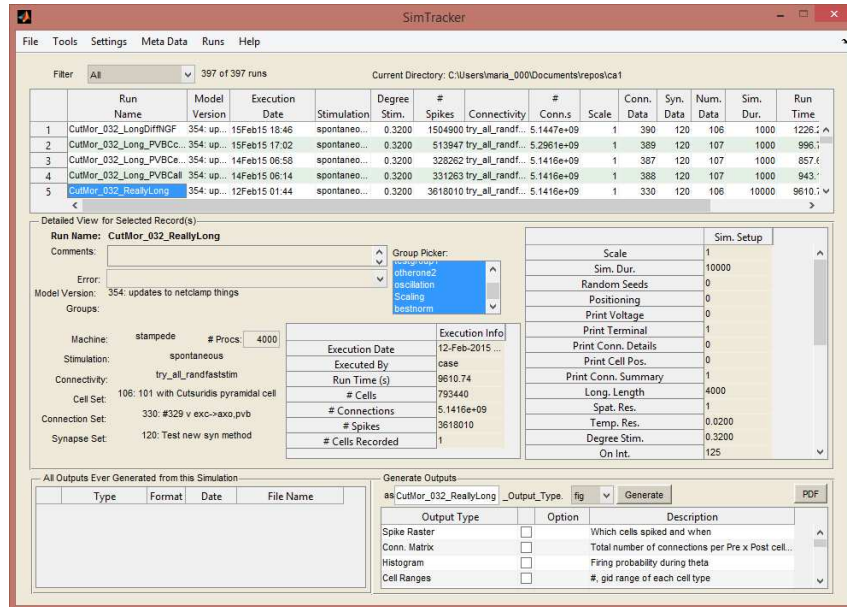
SimTracker

File Tools Settings Meta Data Runs Help

Filter All 397 of 397 runs Current Directory: C:\Users\maria_000\Documents\repos\ca1

| | Run Name | Model Version | Execution Date | Stimulation | Degree Stim. | # Spikes | Connectivity | # Conn.s | Scale | Conn. Data | Syn. Data | Num. Data | Sim. Dur. | Run Time |
|---|---|---|---|---|---|---|---|---|---|---|---|---|---|---|
| 1 | CutMor_032_LongDiffNGF | 354: up... | 15Feb15 18:46 | spontaneo... | 0.3200 | 1504900 | try_all_randf... | 5.1447e+09 | 1 | 390 | 120 | 106 | 1000 | 1226.2 |
| 2 | CutMor_032_Long_PVBCc... | 354: up... | 15Feb15 17:02 | spontaneo... | 0.3200 | 513947 | try_all_randf... | 5.2961e+09 | 1 | 389 | 120 | 107 | 1000 | 996.7 |
| 3 | CutMor_032_Long_PVBCe... | 354: up... | 14Feb15 06:58 | spontaneo... | 0.3200 | 328262 | try_all_randf... | 5.1416e+09 | 1 | 387 | 120 | 107 | 1000 | 857.6 |
| 4 | CutMor_032_Long_PVBCall | 354: up... | 14Feb15 06:14 | spontaneo... | 0.3200 | 331263 | try_all_randf... | 5.1416e+09 | 1 | 388 | 120 | 107 | 1000 | 943.1 |
| 5 | CutMor_032_ReallyLong | 354: up... | 12Feb15 01:44 | spontaneo... | 0.3200 | 3618010 | try_all_randf... | 5.1416e+09 | 1 | 330 | 120 | 106 | 10000 | 9610.7 |

Detailed View for Selected Record(s)
Run Name: CutMor_032_ReallyLong
Comments:
Error:
Model Version: 354: updates to netclamp things
Groups:
Group Picker:
otherone2
oscillation
Scaling
bestnorm

Machine: stampede # Procs: 4000
Stimulation: spontaneous
Connectivity: try_all_randfaststim
Cell Set: 106: 101 with Cutsuridis pyramidal cell
Connection Set: 330: #329 v exc->axo,pvb
Synapse Set: 120: Test new syn method

| | Execution Info |
|---|---|
| Execution Date | 12-Feb-2015 ... |
| Executed By | case |
| Run Time (s) | 9610.74 |
| # Cells | 793440 |
| # Connections | 5.1416e+09 |
| # Spikes | 3618010 |
| # Cells Recorded | 1 |

| | Sim. Setup |
|---|---|
| Scale | 1 |
| Sim. Dur. | 10000 |
| Random Seeds | 0 |
| Positioning | 0 |
| Print Voltage | 0 |
| Print Terminal | 1 |
| Print Conn. Details | 0 |
| Print Cell Pos. | 0 |
| Print Conn. Summary | 1 |
| Long. Length | 4000 |
| Spat. Res. | 1 |
| Temp. Res. | 0.0200 |
| Degree Stim. | 0.3200 |
| On Int. | 125 |

All Outputs Ever Generated from this Simulation

| Type | Format | Date | File Name |
|---|---|---|---|

Generate Outputs
as CutMor_032_ReallyLong _Output_Type. fig Generate PDF

| Output Type | | Option | Description |
|---|---|---|---|
| Spike Raster | | | Which cells spiked and when |
| Conn. Matrix | | | Total number of connections per Pre x Post cell... |
| Histogram | | | Firing probability during theta |
| Cell Ranges | | | #, gid range of each cell type |